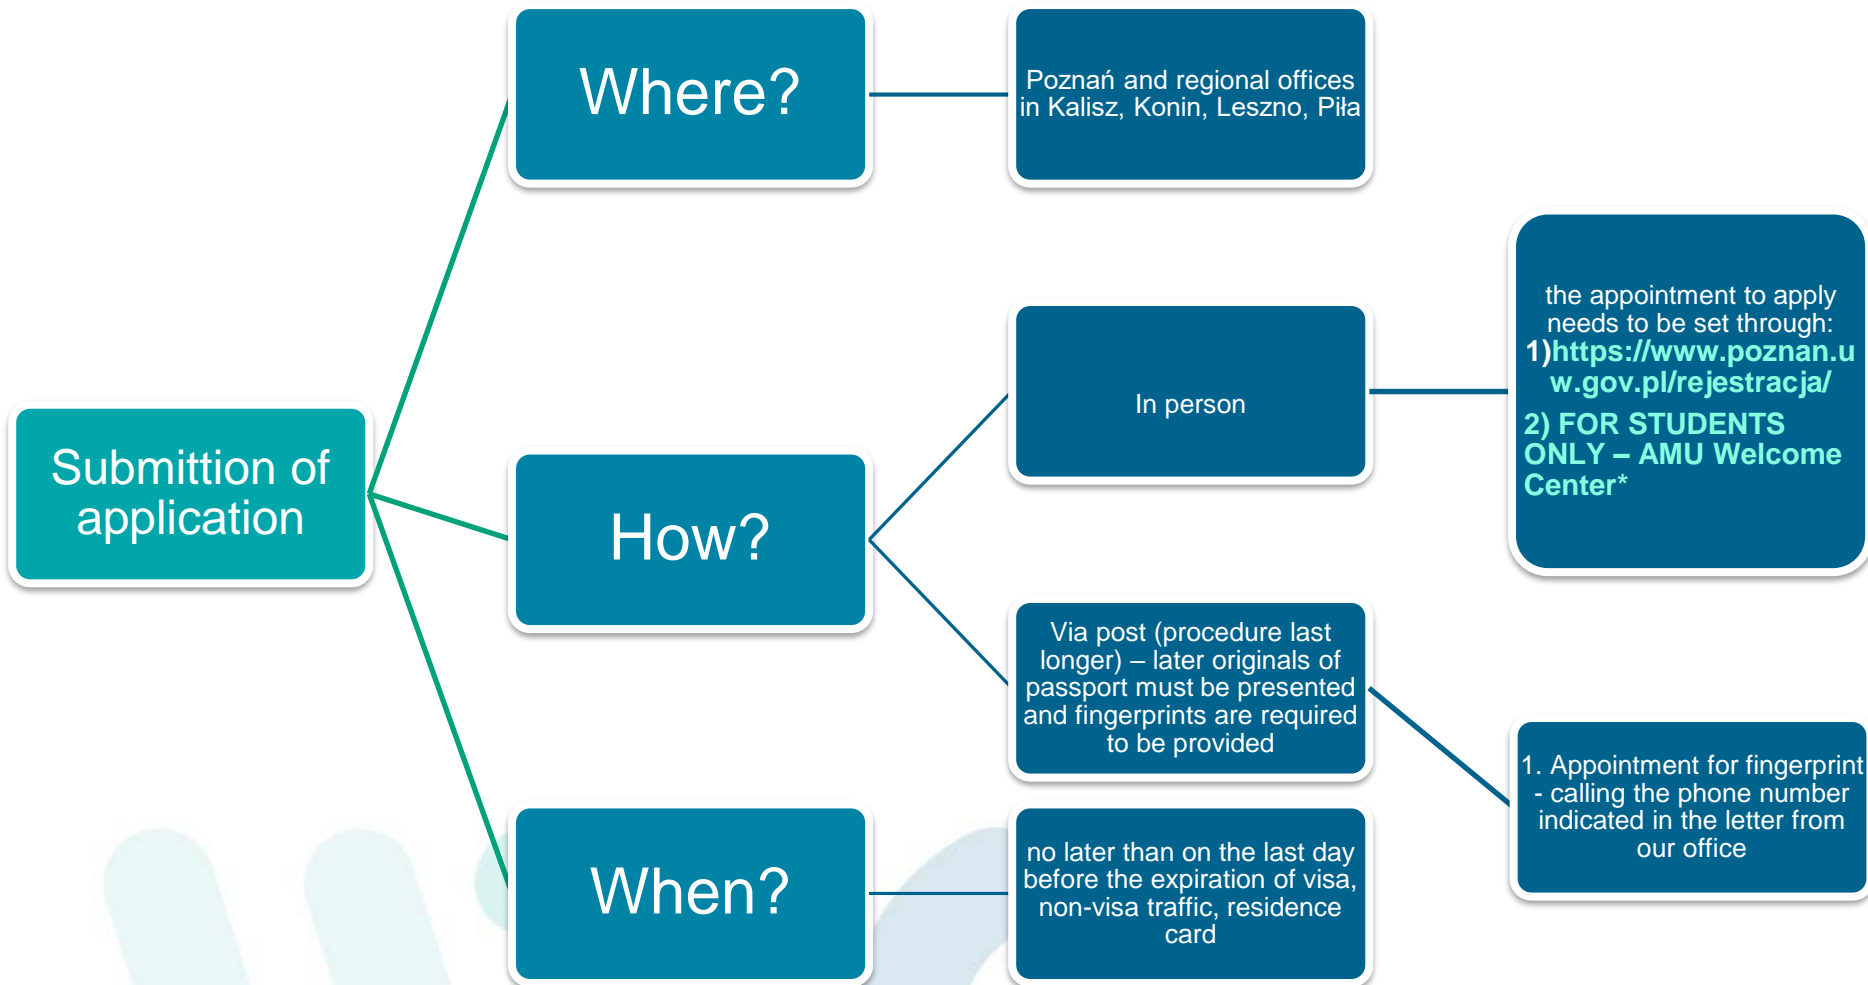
Submittion of application

Where?

Poznań and regional offices in Kalisz, Konin, Leszno, Piła

How?

In person

the appointment to apply needs to be set through:
1)https://www.poznan.uw.gov.pl/rejestracja/
2) FOR STUDENTS ONLY – AMU Welcome Center*

Via post (procedure last longer) – later originals of passport must be presented and fingerprints are required to be provided

1. Appointment for fingerprint - calling the phone number indicated in the letter from our office

When?

no later than on the last day before the expiration of visa, non-visa traffic, residence card